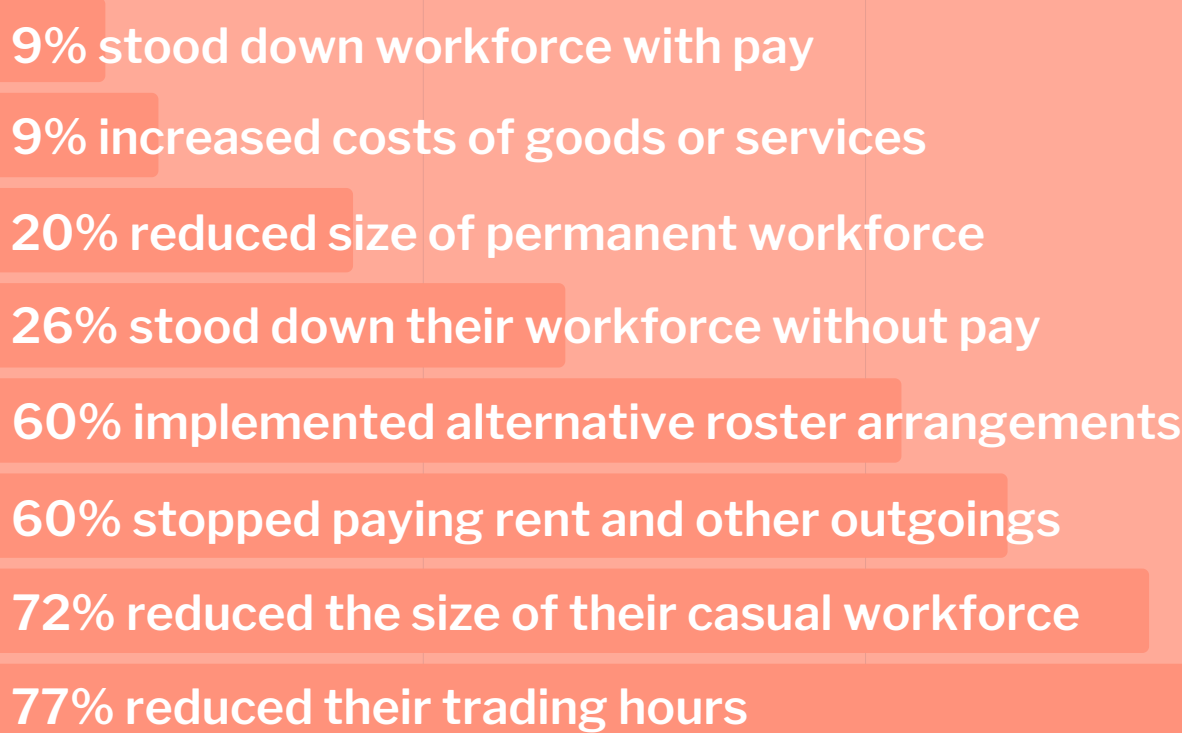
9% stood down workforce with pay

9% increased costs of goods or services

20% reduced size of permanent workforce

26% stood down their workforce without pay

60% implemented alternative roster arrangements

60% stopped paying rent and other outgoings

72% reduced the size of their casual workforce

77% reduced their trading hours